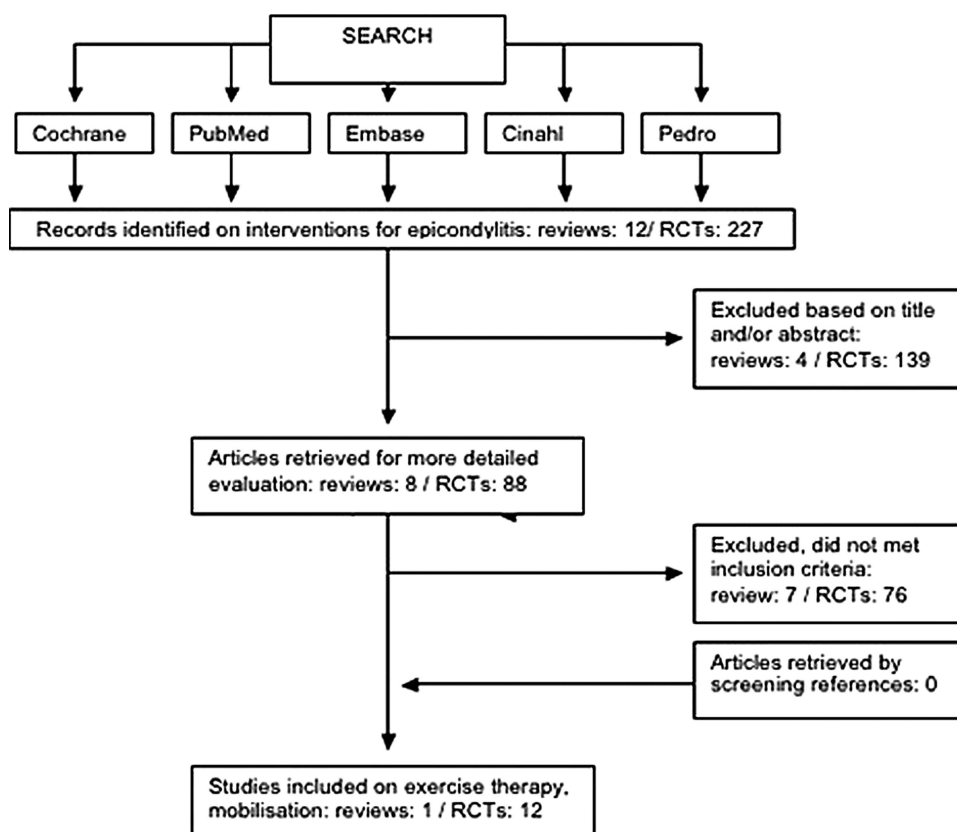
SEARCH

Cochrane

PubMed

Embase

Cinahl

Pedro

Records identified on interventions for epicondylitis: reviews: 12/ RCTs: 227

Excluded based on title and/or abstract: reviews: 4 / RCTs: 139

Articles retrieved for more detailed evaluation: reviews: 8 / RCTs: 88

Excluded, did not met inclusion criteria: review: 7 / RCTs: 76

Articles retrieved by screening references: 0

Studies included on exercise therapy, mobilisation: reviews: 1 / RCTs: 12